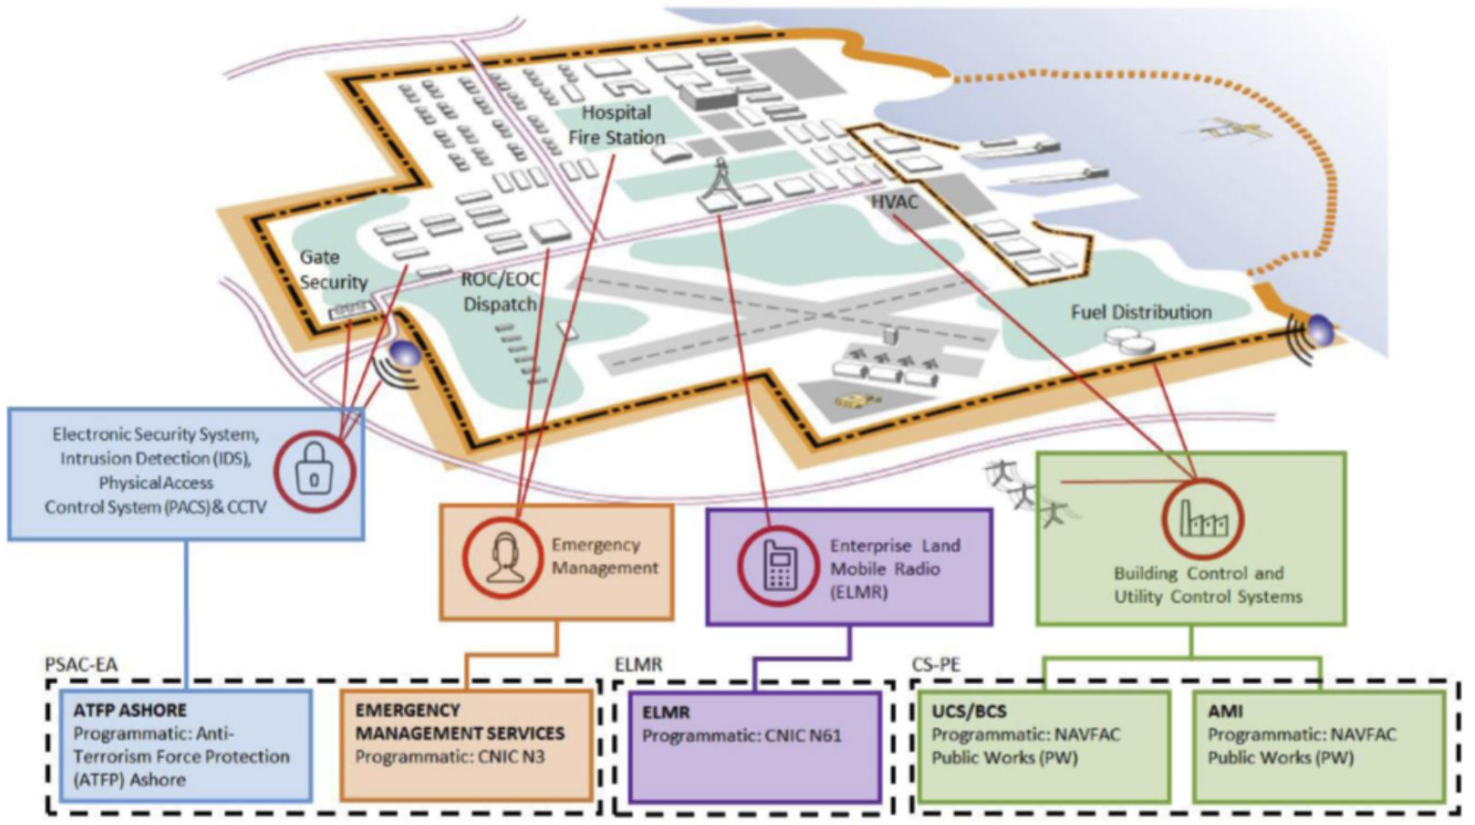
Hospital
Fire Station

HVAC

Gate
Security

ROC/EOC
Dispatch

Fuel Distribution

Electronic Security System, Intrusion Detection (IDS), Physical Access Control System (PACS) & CCTV

Emergency Management

Enterprise Land Mobile Radio (ELMR)

Building Control and Utility Control Systems

PSAC-EA

ELMR

CS-PE

ATFP ASHORE
Programmatic: Anti-Terrorism Force Protection (ATFP) Ashore

EMERGENCY MANAGEMENT SERVICES
Programmatic: CNIC N3

ELMR
Programmatic: CNIC N61

UCS/BCS
Programmatic: NAVFAC Public Works (PW)

AMI
Programmatic: NAVFAC Public Works (PW)